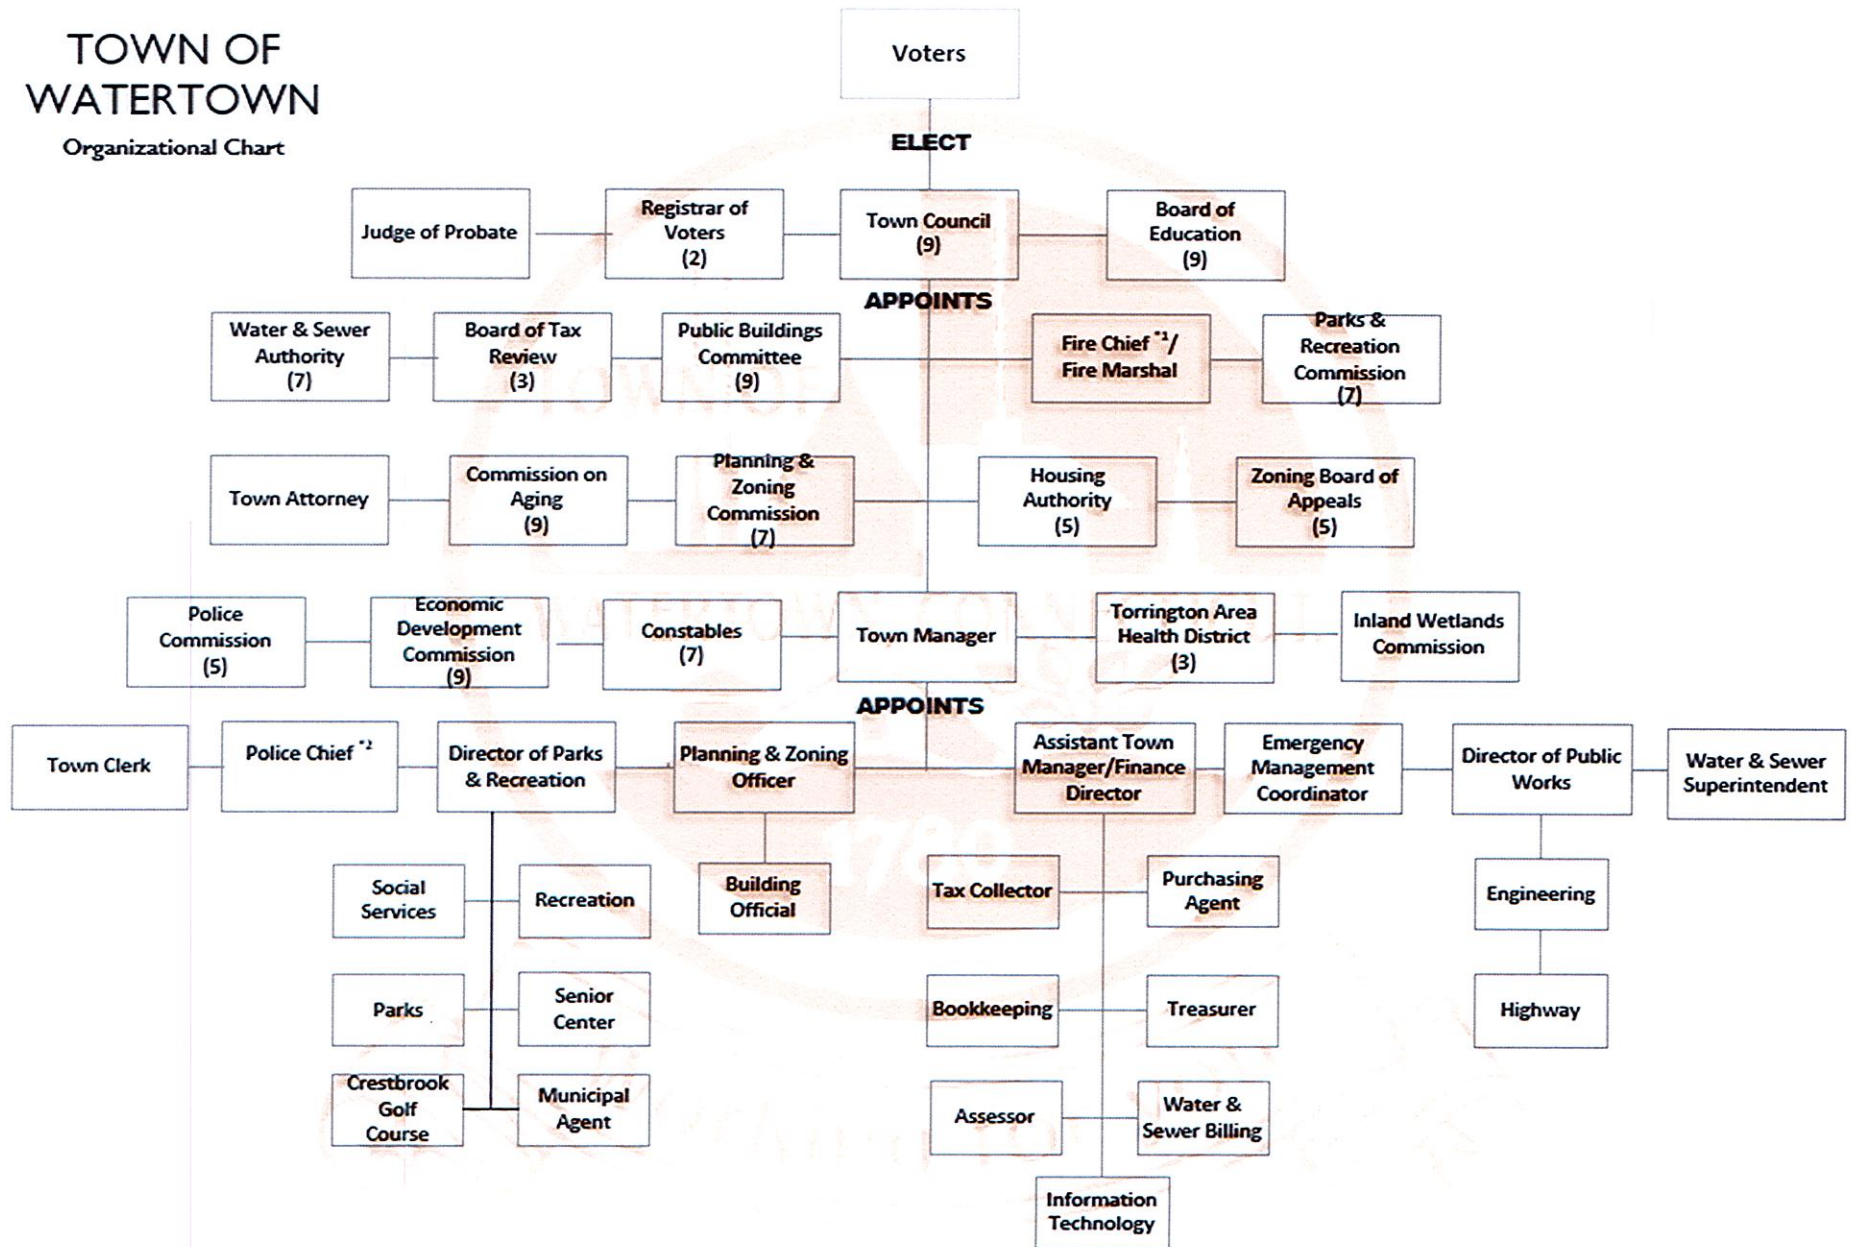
TOWN OF WATERTOWN
Organizational Chart

Voters

ELECT

Judge of Probate

Registrar of Voters (2)

Town Council (9)

Board of Education (9)

APPOINTS

Water & Sewer Authority (7)

Board of Tax Review (3)

Public Buildings Committee (9)

Fire Chief $^{*1}$/ Fire Marshal

Parks & Recreation Commission (7)

Town Attorney

Commission on Aging (9)

Planning & Zoning Commission (7)

Housing Authority (5)

Zoning Board of Appeals (5)

Police Commission (5)

Economic Development Commission (9)

Constables (7)

Town Manager

Torrington Area Health District (3)

Inland Wetlands Commission

APPOINTS

Town Clerk

Police Chief $^{*2}$

Director of Parks & Recreation

Planning & Zoning Officer

Assistant Town Manager/Finance Director

Emergency Management Coordinator

Director of Public Works

Water & Sewer Superintendent

Social Services

Recreation

Building Official

Tax Collector

Purchasing Agent

Engineering

Parks

Senior Center

Bookkeeping

Treasurer

Highway

Crestbrook Golf Course

Municipal Agent

Assessor

Water & Sewer Billing

Information Technology